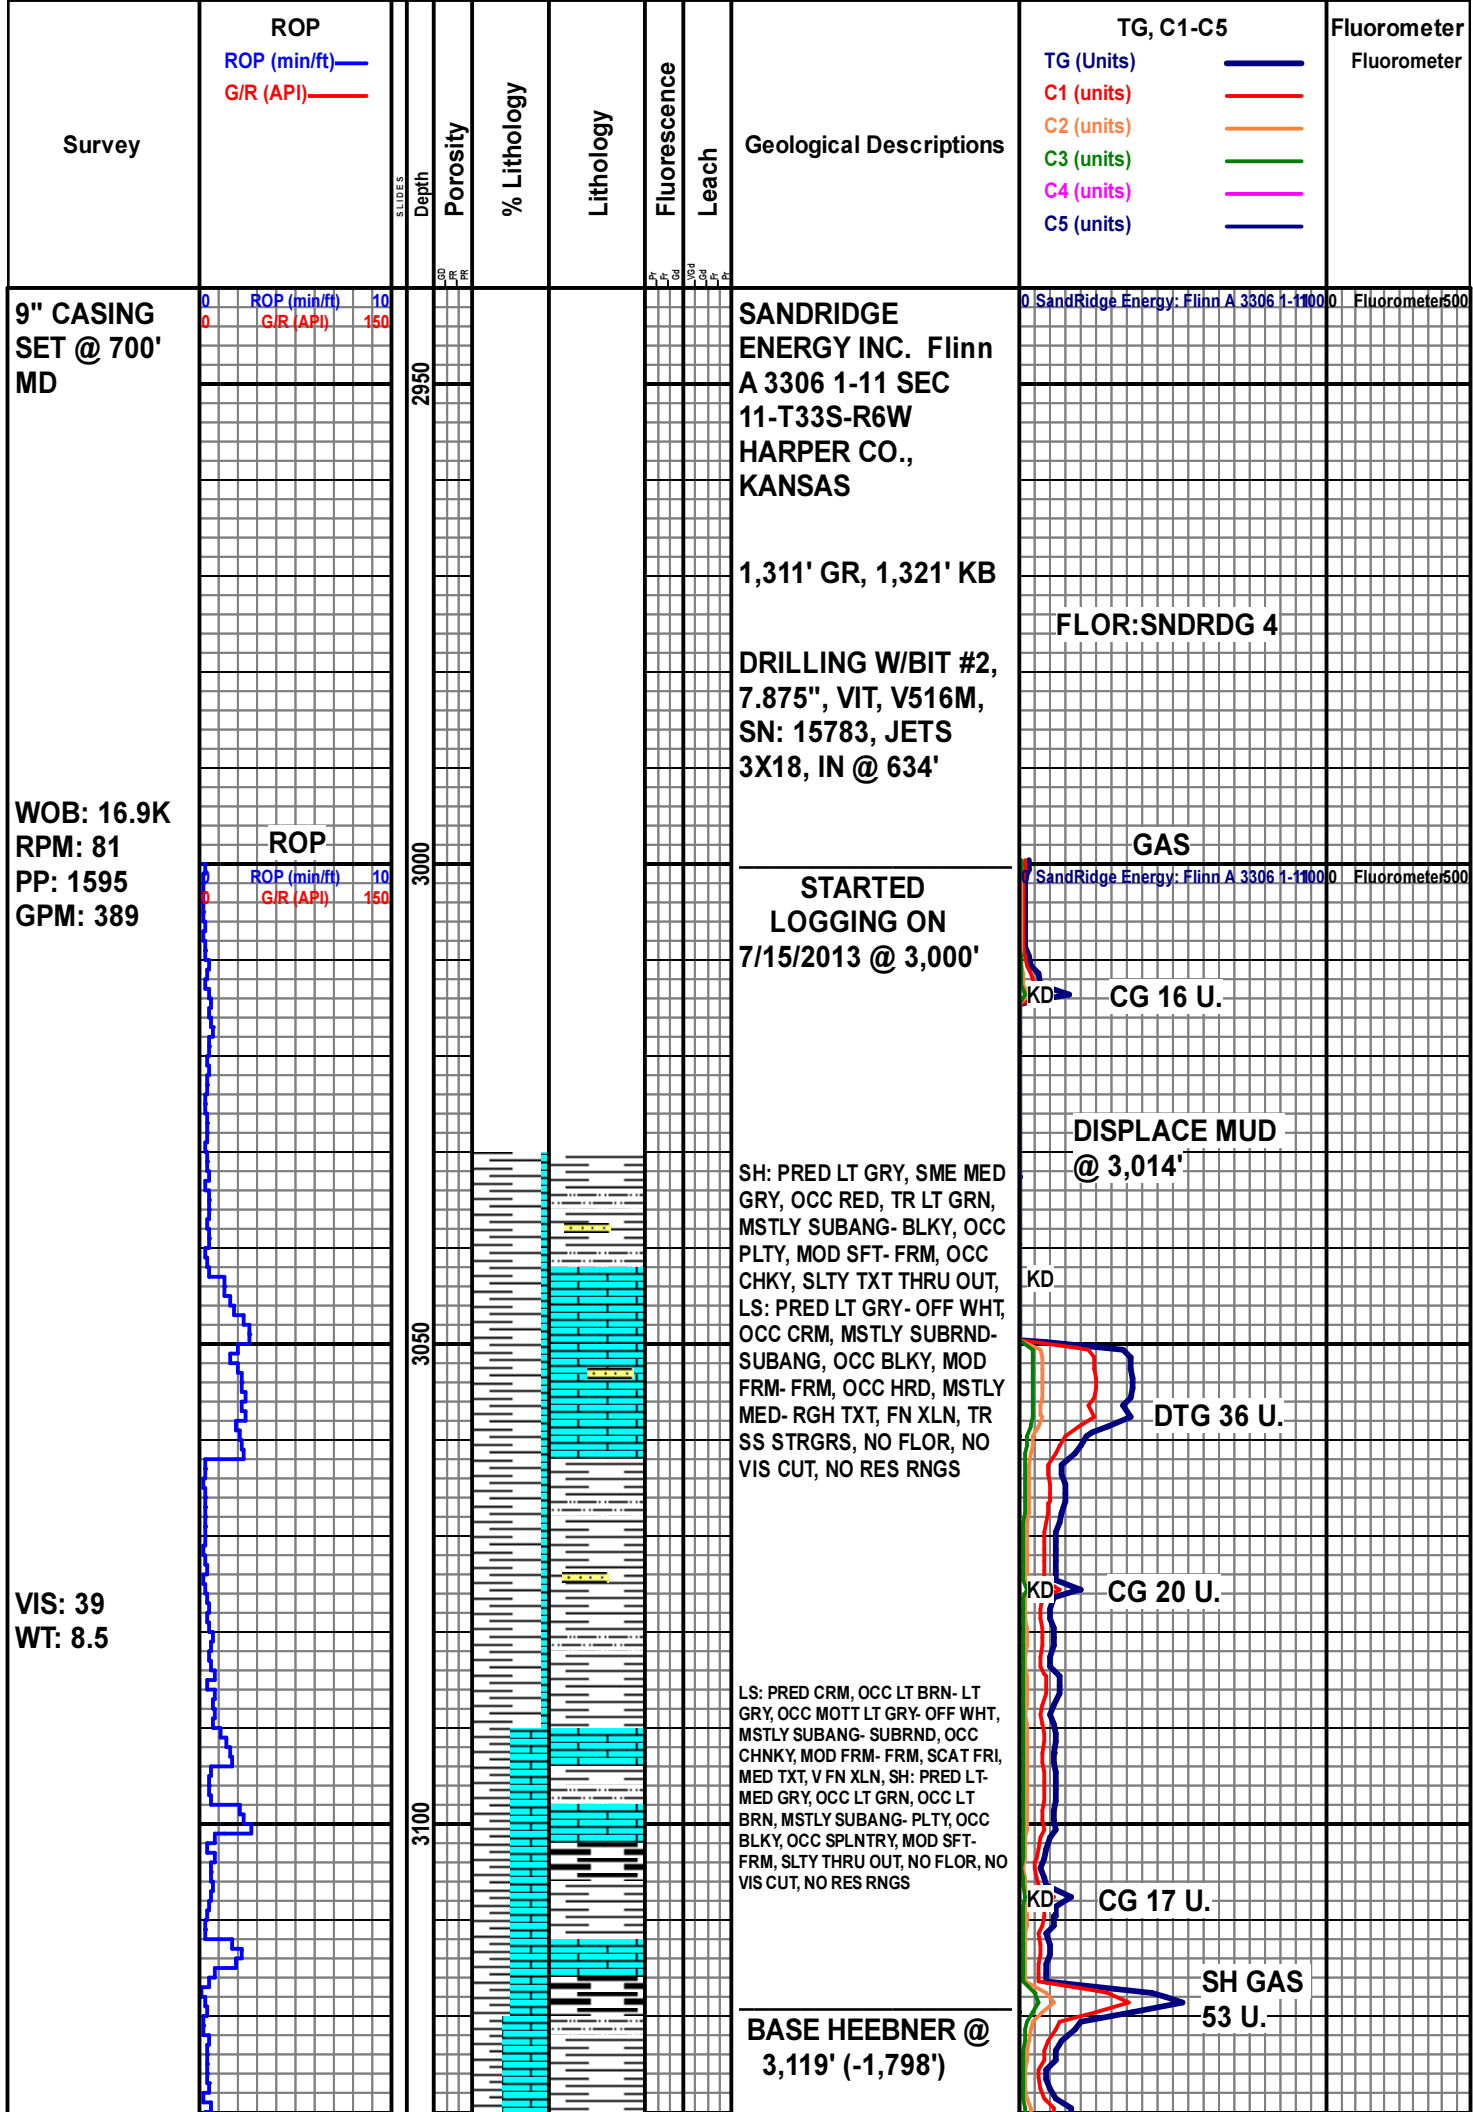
Survey

ROP
ROP (min/ft)
G/R (API)

SLIDES Depth Porosity % Lithology Lithology Fluorescence Leach

Geological Descriptions

TG, C1-C5
TG (Units)
C1 (units)
C2 (units)
C3 (units)
C4 (units)
C5 (units)

Fluorometer
Fluorometer

9" CASING SET @ 700' MD

0 ROP (min/ft) 10
0 G/R (API) 150

2950

SANDRIDGE ENERGY INC. Flinn A 3306 1-11 SEC 11-T33S-R6W HARPER CO., KANSAS

1,311' GR, 1,321' KB

DRILLING W/BIT #2, 7.875", VIT, V516M, SN: 15783, JETS 3X18, IN @ 634'

0 SandRidge Energy: Flinn A 3306 1-11 100 0 Fluorometer 500

FLOR:SNDRDG 4

WOB: 16.9K
RPM: 81
PP: 1595
GPM: 389

ROP

0 ROP (min/ft) 10
0 G/R (API) 150

3000

STARTED LOGGING ON 7/15/2013 @ 3,000'

GAS

0 SandRidge Energy: Flinn A 3306 1-11 100 0 Fluorometer 500

KD CG 16 U.

DISPLACE MUD @ 3,014'

SH: PRED LT GRY, SME MED GRY, OCC RED, TR LT GRN, MSTLY SUBANG- BLKY, OCC PLTY, MOD SFT- FRM, OCC CHKY, SLTY TXT THRU OUT, LS: PRED LT GRY- OFF WHT, OCC CRM, MSTLY SUBRND- SUBANG, OCC BLKY, MOD FRM- FRM, OCC HRD, MSTLY MED- RGH TXT, FN XLN, TR SS STRGRS, NO FLOR, NO VIS CUT, NO RES RNGS

KD

3050

DTG 36 U.

KD CG 20 U.

VIS: 39
WT: 8.5

LS: PRED CRM, OCC LT BRN- LT GRY, OCC MOTT LT GRY- OFF WHT, MSTLY SUBANG- SUBRND, OCC CHNKY, MOD FRM- FRM, SCAT FRI, MED TXT, V FN XLN, SH: PRED LT- MED GRY, OCC LT GRN, OCC LT BRN, MSTLY SUBANG- PLTY, OCC BLKY, OCC SPLNTRY, MOD SFT- FRM, SLTY THRU OUT, NO FLOR, NO VIS CUT, NO RES RNGS

3100

KD CG 17 U.

SH GAS 53 U.

BASE HEEBNER @ 3,119' (-1,798')